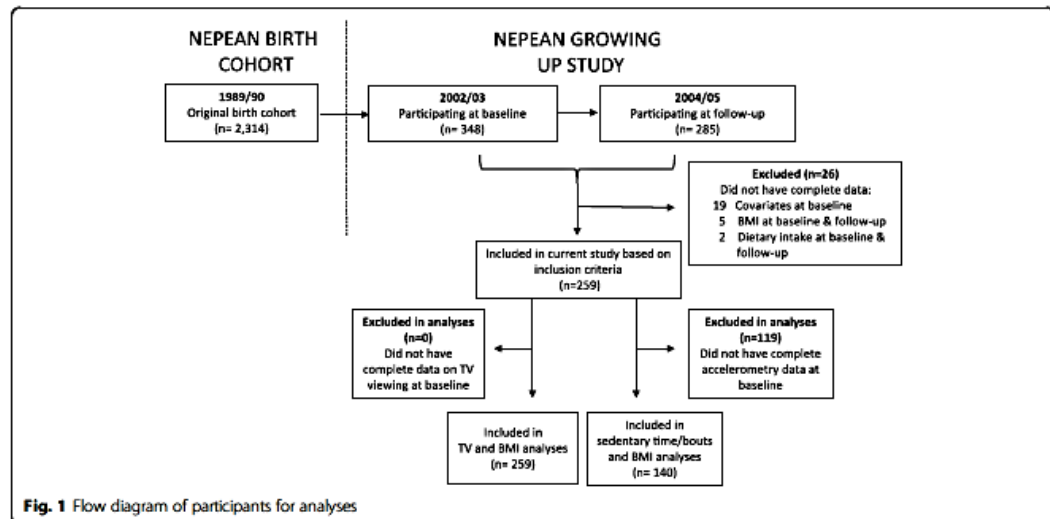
NEPEAN BIRTH COHORT

NEPEAN GROWING UP STUDY

1989/90
Original birth cohort
(n= 2,314)

2002/03
Participating at baseline
(n= 348)

2004/05
Participating at follow-up
(n= 285)

Excluded (n=26)
Did not have complete data:
19 Covariates at baseline
5 BMI at baseline & follow-up
2 Dietary intake at baseline & follow-up

Included in current study based on inclusion criteria
(n=259)

Excluded in analyses
(n=0)
Did not have complete data on TV viewing at baseline

Excluded in analyses
(n=119)
Did not have complete accelerometry data at baseline

Included in
TV and BMI analyses
(n= 259)

Included in
sedentary time/bouts and BMI analyses
(n= 140)

Fig. 1 Flow diagram of participants for analyses